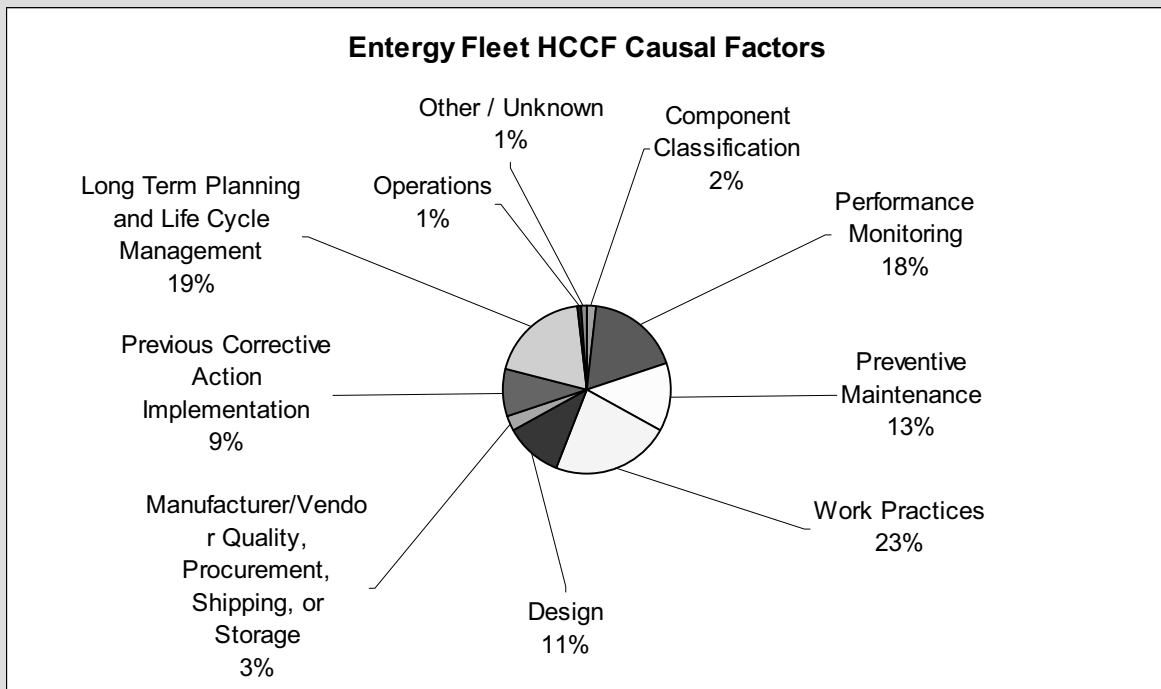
Entergy Fleet HCCF Causal Factors

Other / Unknown
1%

Component Classification
2%

Operations
1%

Long Term Planning and Life Cycle Management
19%

Performance Monitoring
18%

Previous Corrective Action Implementation
9%

Preventive Maintenance
13%

Manufacturer/Vendor Quality, Procurement, Shipping, or Storage
3%

Work Practices
23%

Design
11%